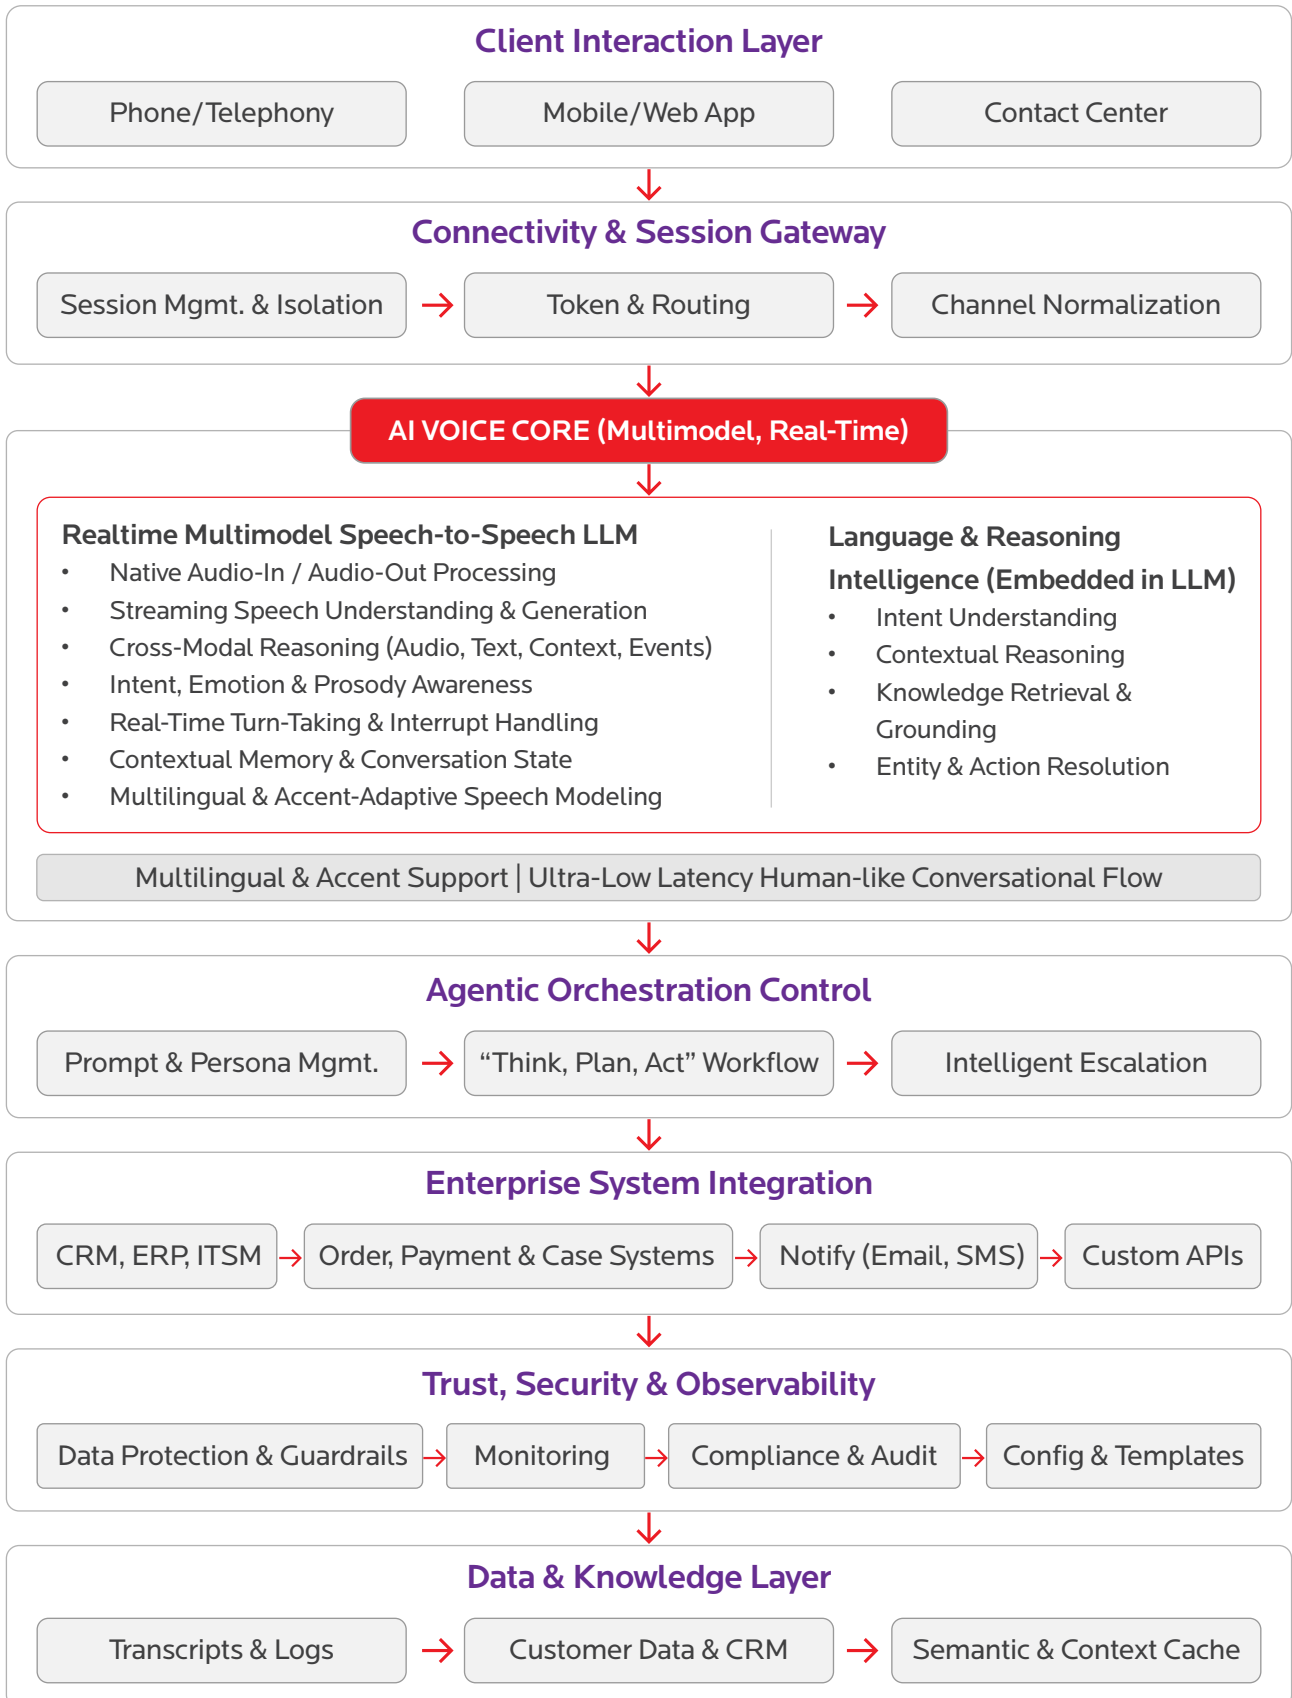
Client Interaction Layer

Phone/Telephony

Mobile/Web App

Contact Center

Connectivity & Session Gateway

Session Mgmt. & Isolation

Token & Routing

Channel Normalization

AI VOICE CORE (Multimodel, Real-Time)

Realtime Multimodel Speech-to-Speech LLM

- Native Audio-In / Audio-Out Processing
- Streaming Speech Understanding & Generation
- Cross-Modal Reasoning (Audio, Text, Context, Events)
- Intent, Emotion & Prosody Awareness
- Real-Time Turn-Taking & Interrupt Handling
- Contextual Memory & Conversation State
- Multilingual & Accent-Adaptive Speech Modeling

Language & Reasoning Intelligence (Embedded in LLM)

- Intent Understanding
- Contextual Reasoning
- Knowledge Retrieval & Grounding
- Entity & Action Resolution

Multilingual & Accent Support | Ultra-Low Latency Human-like Conversational Flow

Agentic Orchestration Control

Prompt & Persona Mgmt.

“Think, Plan, Act” Workflow

Intelligent Escalation

Enterprise System Integration

CRM, ERP, ITSM

Order, Payment & Case Systems

Notify (Email, SMS)

Custom APIs

Trust, Security & Observability

Data Protection & Guardrails

Monitoring

Compliance & Audit

Config & Templates

Data & Knowledge Layer

Transcripts & Logs

Customer Data & CRM

Semantic & Context Cache